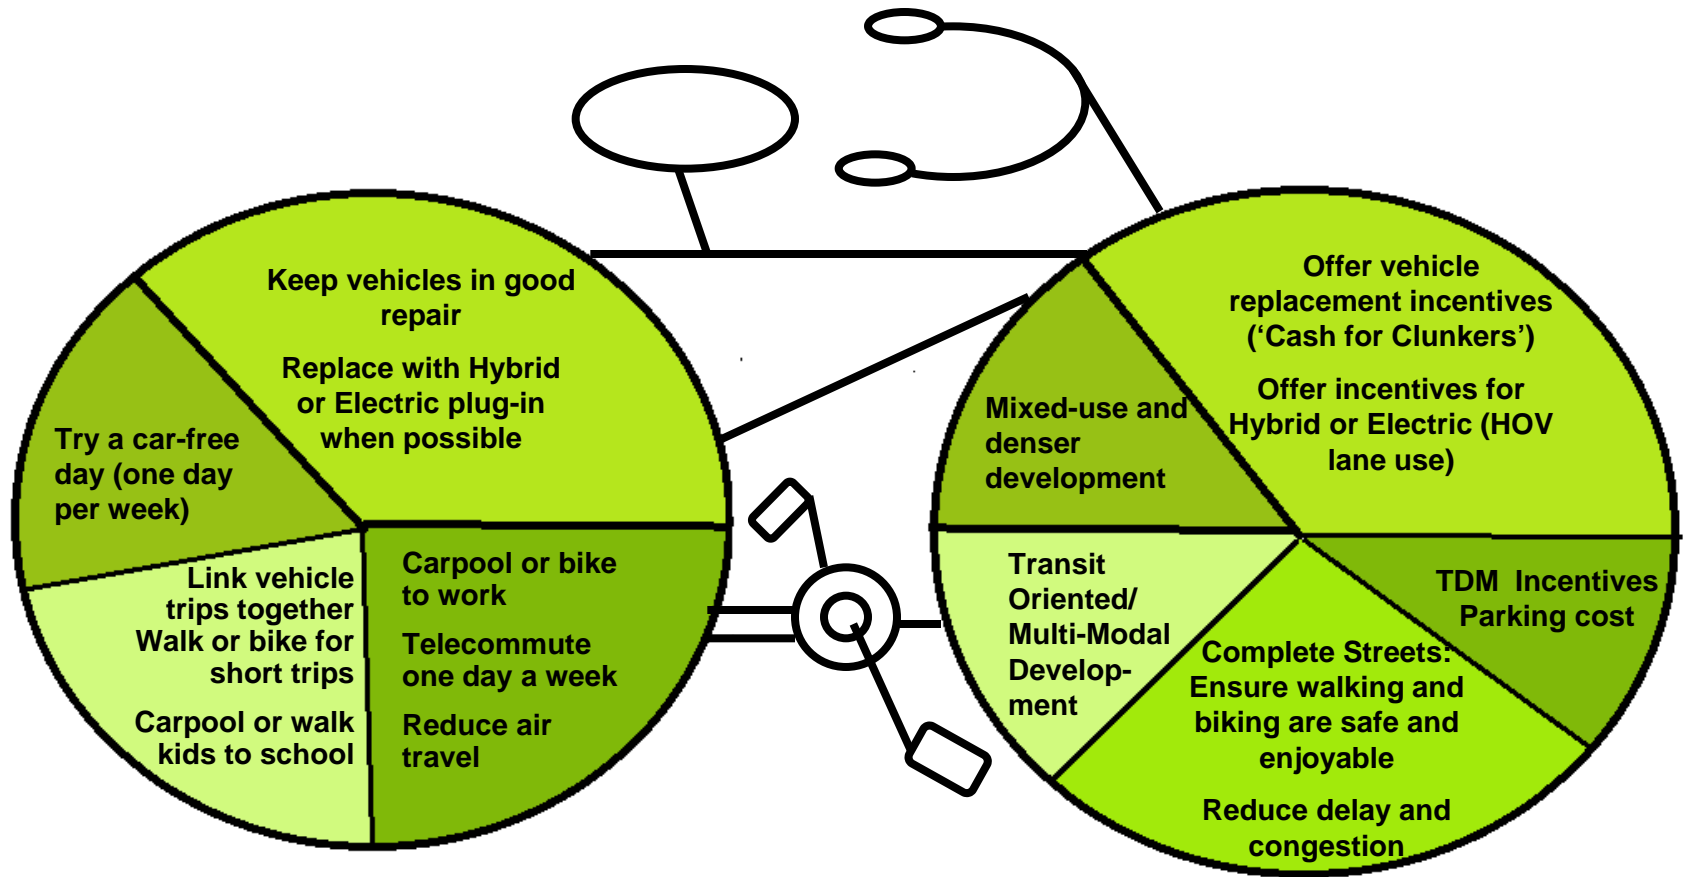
Keep vehicles in good repair

Replace with Hybrid or Electric plug-in when possible

Try a car-free day (one day per week)

Link vehicle trips together
Walk or bike for short trips

Carpool or walk kids to school

Carpool or bike to work

Telecommute one day a week

Reduce air travel

Offer vehicle replacement incentives (‘Cash for Clunkers’)

Offer incentives for Hybrid or Electric (HOV lane use)

Mixed-use and denser development

Transit Oriented/ Multi-Modal Development

TDM Incentives Parking cost

Complete Streets: Ensure walking and biking are safe and enjoyable

Reduce delay and congestion